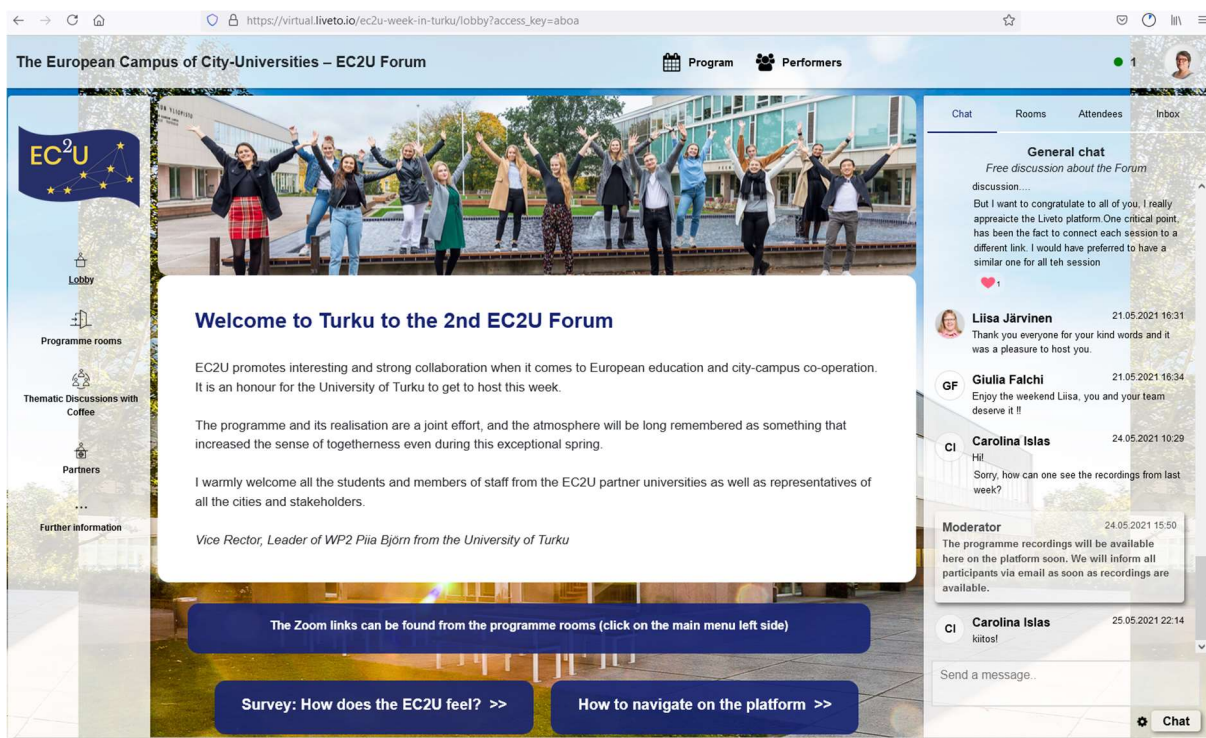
https://virtual.liveto.io/ec2u-week-in-turku/lobby?access_key=aboa

The European Campus of City-Universities – EC2U Forum

Program
Performers
1

$EC^2U$

Lobby
Programme rooms
Thematic Discussions with Coffee
Partners
...
Further information

Welcome to Turku to the 2nd EC2U Forum

EC2U promotes interesting and strong collaboration when it comes to European education and city-campus co-operation. It is an honour for the University of Turku to get to host this week.

The programme and its realisation are a joint effort, and the atmosphere will be long remembered as something that increased the sense of togetherness even during this exceptional spring.

I warmly welcome all the students and members of staff from the EC2U partner universities as well as representatives of all the cities and stakeholders.

Vice Rector, Leader of WP2 Piia Björn from the University of Turku

The Zoom links can be found from the programme rooms (click on the main menu left side)

Survey: How does the EC2U feel? >>
How to navigate on the platform >>

Chat
Rooms
Attendees
Inbox

General chat
Free discussion about the Forum
discussion....
But I want to congratulate to all of you, I really appreaicte the Liveto platform.One critical point has been the fact to connect each session to a different link. I would have preferred to have a similar one for all teh session
1

Liisa Järvinen 21.05.2021 16:31
Thank you everyone for your kind words and it was a pleasure to host you.

GF Giulia Falchi 21.05.2021 16:34
Enjoy the weekend Liisa, you and your team deserve it !!

CI Carolina Islas 24.05.2021 10:29
Hi!
Sorry, how can one see the recordings from last week?

Moderator 24.05.2021 15:50
The programme recordings will be available here on the platform soon. We will inform all participants via email as soon as recordings are available.

CI Carolina Islas 25.05.2021 22:14
kiitos!

Send a message..
Chat